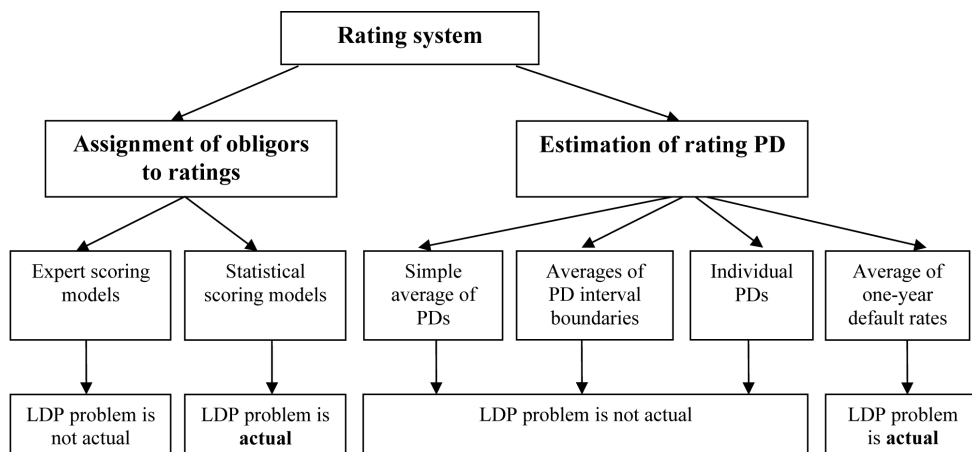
Rating system

Assignment of obligors to ratings

Estimation of rating PD

Expert scoring models

Statistical scoring models

Simple average of PDs

Averages of PD interval boundaries

Individual PDs

Average of one-year default rates

LDP problem is not actual

LDP problem is **actual**

LDP problem is not actual

LDP problem is **actual**